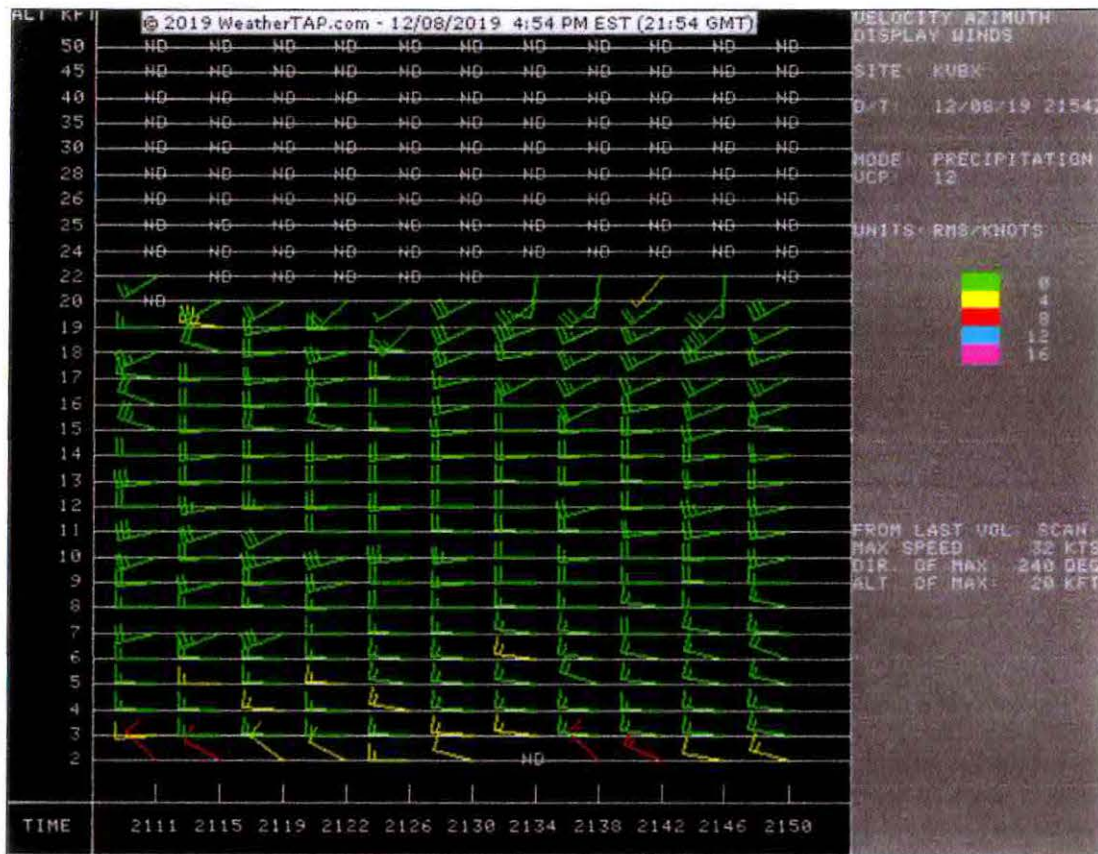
ALT KFT

© 2019 WeatherTAP.com - 12/08/2019 4:54 PM EST (21:54 GMT)

VELOCITY AZIMUTH DISPLAY WINDS

SITE: KUBX

D/T: 12/08/19 2154Z

MODE: PRECIPITATION
VCP: 12

UNITS: RMS/KNOTS

0
4
8
12
16

FROM LAST VOL. SCAN
MAX SPEED 32 KTS
DIR. OF MAX 240 DEG
ALT. OF MAX 20 KFT

| ALT KFT | | | | | | | | | | | |
|---|---|---|---|---|---|---|---|---|---|---|---|
| 50 | ND | ND | ND | ND | ND | ND | ND | ND | ND | ND | ND |
| 45 | ND | ND | ND | ND | ND | ND | ND | ND | ND | ND | ND |
| 40 | ND | ND | ND | ND | ND | ND | ND | ND | ND | ND | ND |
| 35 | ND | ND | ND | ND | ND | ND | ND | ND | ND | ND | ND |
| 30 | ND | ND | ND | ND | ND | ND | ND | ND | ND | ND | ND |
| 28 | ND | ND | ND | ND | ND | ND | ND | ND | ND | ND | ND |
| 26 | ND | ND | ND | ND | ND | ND | ND | ND | ND | ND | ND |
| 25 | ND | ND | ND | ND | ND | ND | ND | ND | ND | ND | ND |
| 24 | ND | ND | ND | ND | ND | ND | ND | ND | ND | ND | ND |
| 22 | | ND | ND | ND | ND | ND | | | | | ND |
| 20 | ND | | | | | | | | | | |
| 19 | | | | | | | | | | | |
| 18 | | | | | | | | | | | |
| 17 | | | | | | | | | | | |
| 16 | | | | | | | | | | | |
| 15 | | | | | | | | | | | |
| 14 | | | | | | | | | | | |
| 13 | | | | | | | | | | | |
| 12 | | | | | | | | | | | |
| 11 | | | | | | | | | | | |
| 10 | | | | | | | | | | | |
| 9 | | | | | | | | | | | |
| 8 | | | | | | | | | | | |
| 7 | | | | | | | | | | | |
| 6 | | | | | | | | | | | |
| 5 | | | | | | | | | | | |
| 4 | | | | | | | | | | | |
| 3 | | | | | | | | | | | |
| 2 | | | | | | | ND | | | | |
| TIME | 2111 | 2115 | 2119 | 2122 | 2126 | 2130 | 2134 | 2138 | 2142 | 2146 | 2150 |